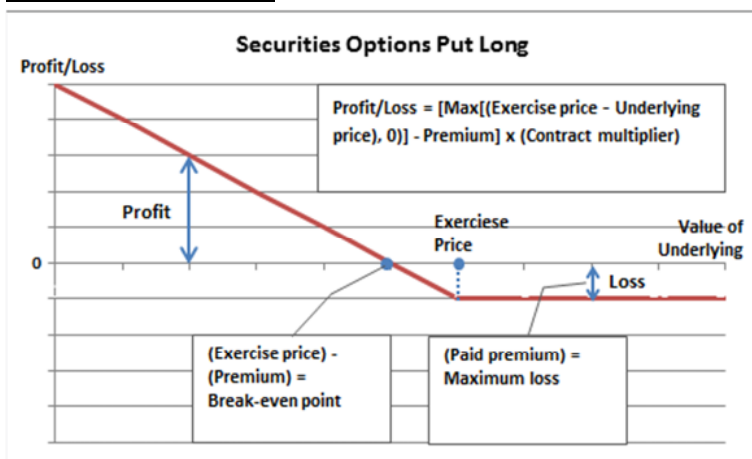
Securities Options Put Long

Profit/Loss

Profit/Loss = [Max[(Exercise price - Underlying price), 0)] - Premium] x (Contract multiplier)

Profit

Exerciese Price

Value of Underlying

0

Loss

(Exercise price) - (Premium) = Break-even point

(Paid premium) = Maximum loss